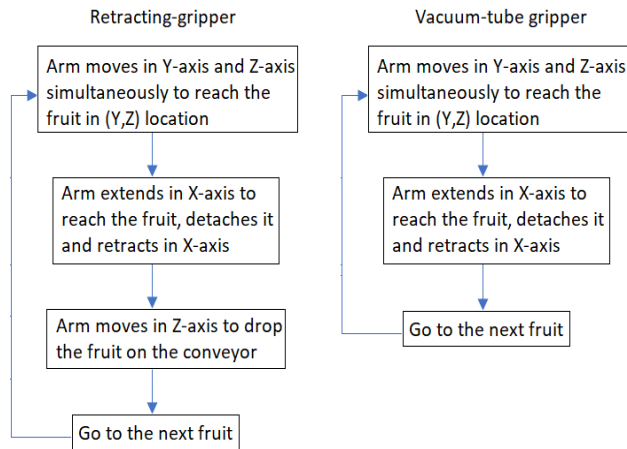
Retracting-gripper

Arm moves in Y-axis and Z-axis simultaneously to reach the fruit in (Y,Z) location

Arm extends in X-axis to reach the fruit, detaches it and retracts in X-axis

Arm moves in Z-axis to drop the fruit on the conveyor

Go to the next fruit

Vacuum-tube gripper

Arm moves in Y-axis and Z-axis simultaneously to reach the fruit in (Y,Z) location

Arm extends in X-axis to reach the fruit, detaches it and retracts in X-axis

Go to the next fruit